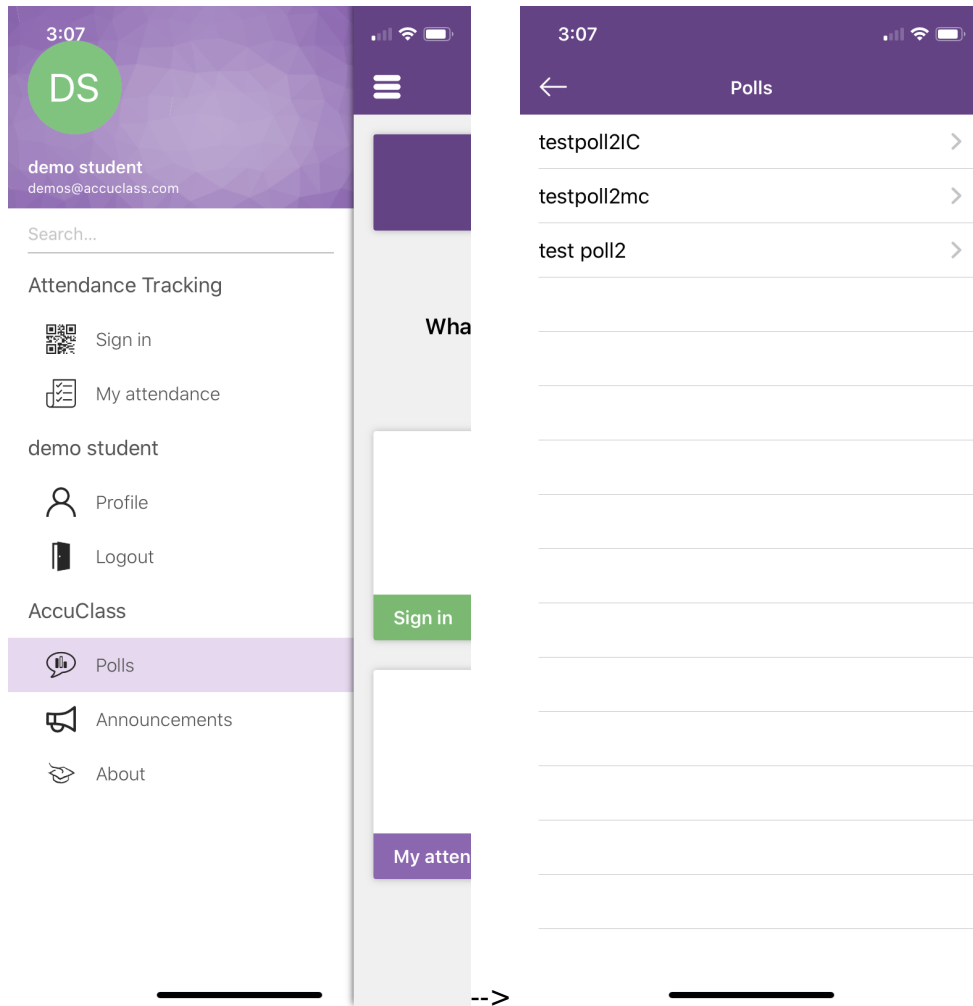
3:07

DS

demo student
demos@accuclass.com

Search...

Attendance Tracking

Sign in

My attendance

demo student

Profile

Logout

AccuClass

Polls

Announcements

About

Wha

Sign in

My atten

-->

3:07

Polls

testpoll2IC

testpoll2mc

test poll2